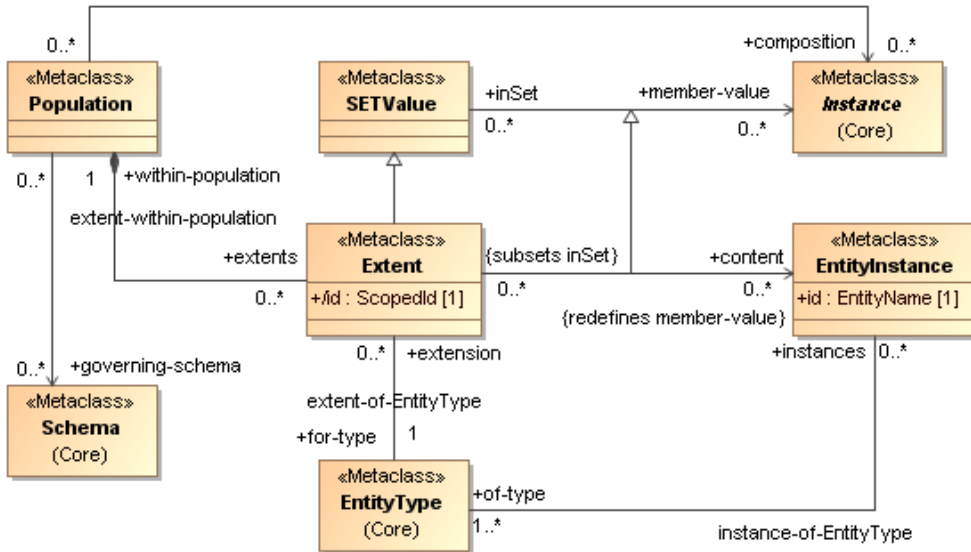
0..*

+composition

0..*

«Metaclass»
Population

«Metaclass»
SETValue

+inSet

+member-value

«Metaclass»
Instance
(Core)

0..*

0..*

0..*

1

+within-population

extent-within-population

«Metaclass»
Extent
+/id : ScopedId [1]

{subsets inSet}

+content

«Metaclass»
EntityInstance
+id : EntityName [1]

+extents

0..*

0..*

0..*

{redefines member-value}

0..*

+extension

+instances

0..*

0..*

+governing-schema

«Metaclass»
Schema
(Core)

extent-of-EntityType

+for-type

1

«Metaclass»
EntityType
(Core)

+of-type

1..*

instance-of-EntityType